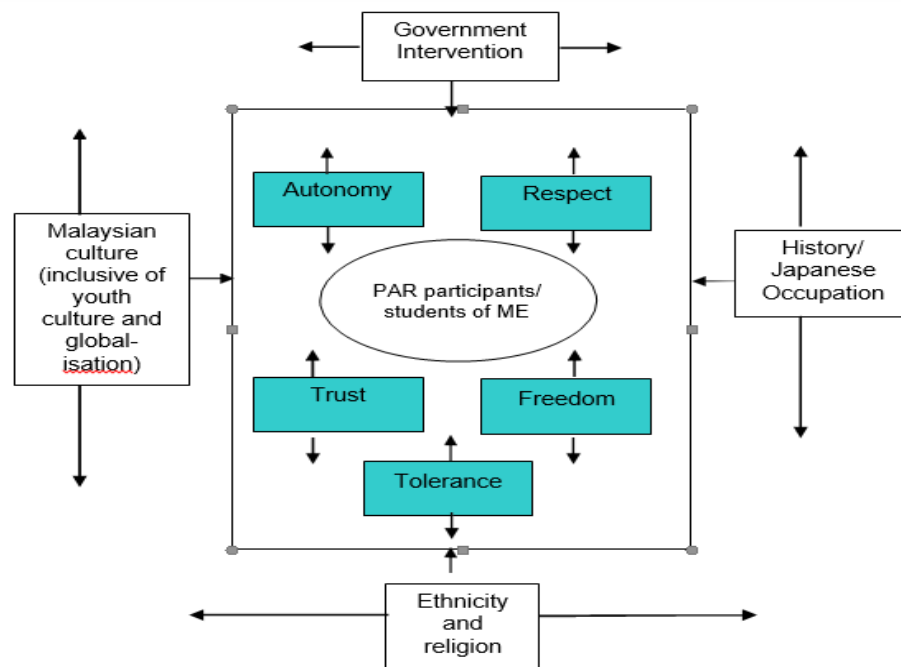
Government Intervention

Malaysian culture (inclusive of youth culture and global-isation)

Autonomy

Respect

PAR participants/ students of ME

History/ Japanese Occupation

Trust

Freedom

Tolerance

Ethnicity and religion